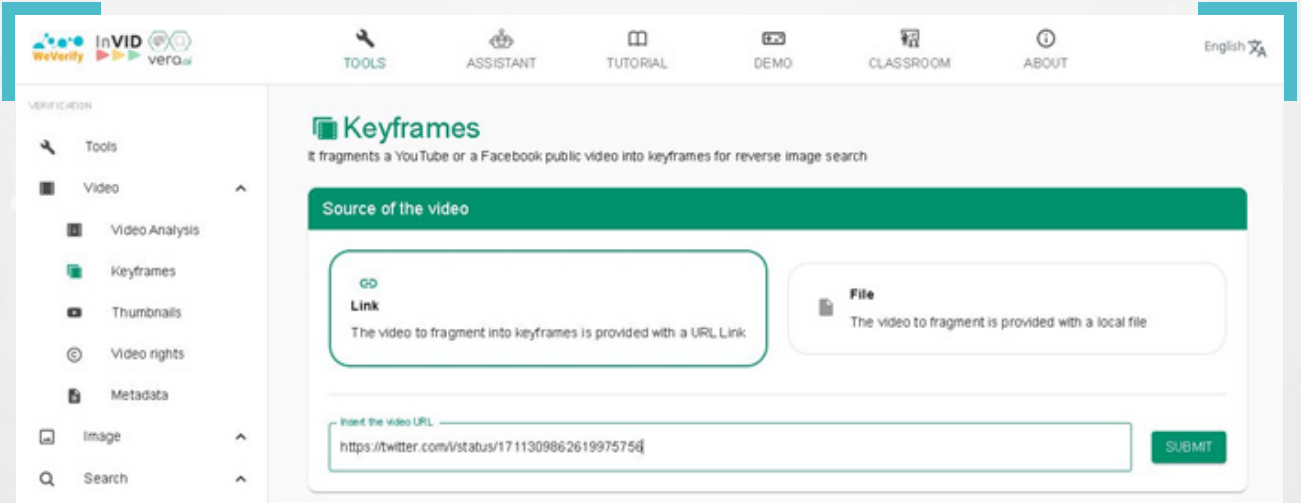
WeVerify InVID vera.ai

TOOLS ASSISTANT TUTORIAL DEMO CLASSROOM ABOUT

English

VERIFICATION

Tools

Video

Video Analysis

Keyframes

Thumbnails

Video rights

Metadata

Image

Search

Keyframes

It fragments a YouTube or a Facebook public video into keyframes for reverse image search

Source of the video

Link

The video to fragment into keyframes is provided with a URL Link

File

The video to fragment is provided with a local file

Insert the video URL

https://twitter.com/i/status/1711309862619975756

SUBMIT